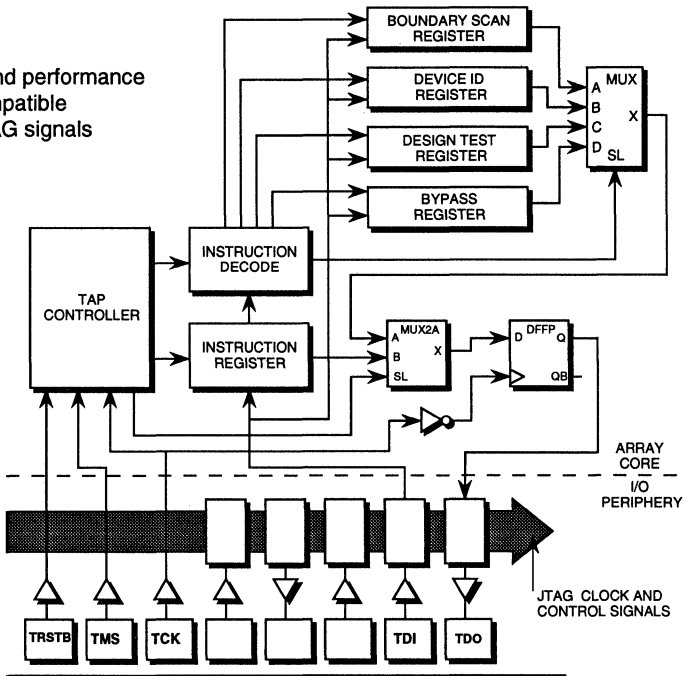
nd performance
npatible
AG signals

BOUNDARY SCAN REGISTER

DEVICE ID REGISTER

DESIGN TEST REGISTER

BYPASS REGISTER

MUX
A
B
C
D
X
SL

TAP CONTROLLER

INSTRUCTION DECODE

INSTRUCTION REGISTER

MUX2A
A
B
SL
X

DFFP
D
Q
QB

ARRAY CORE

I/O PERIPHERY

JTAG CLOCK AND CONTROL SIGNALS

TRSTB
TMS
TCK
TDI
TDO